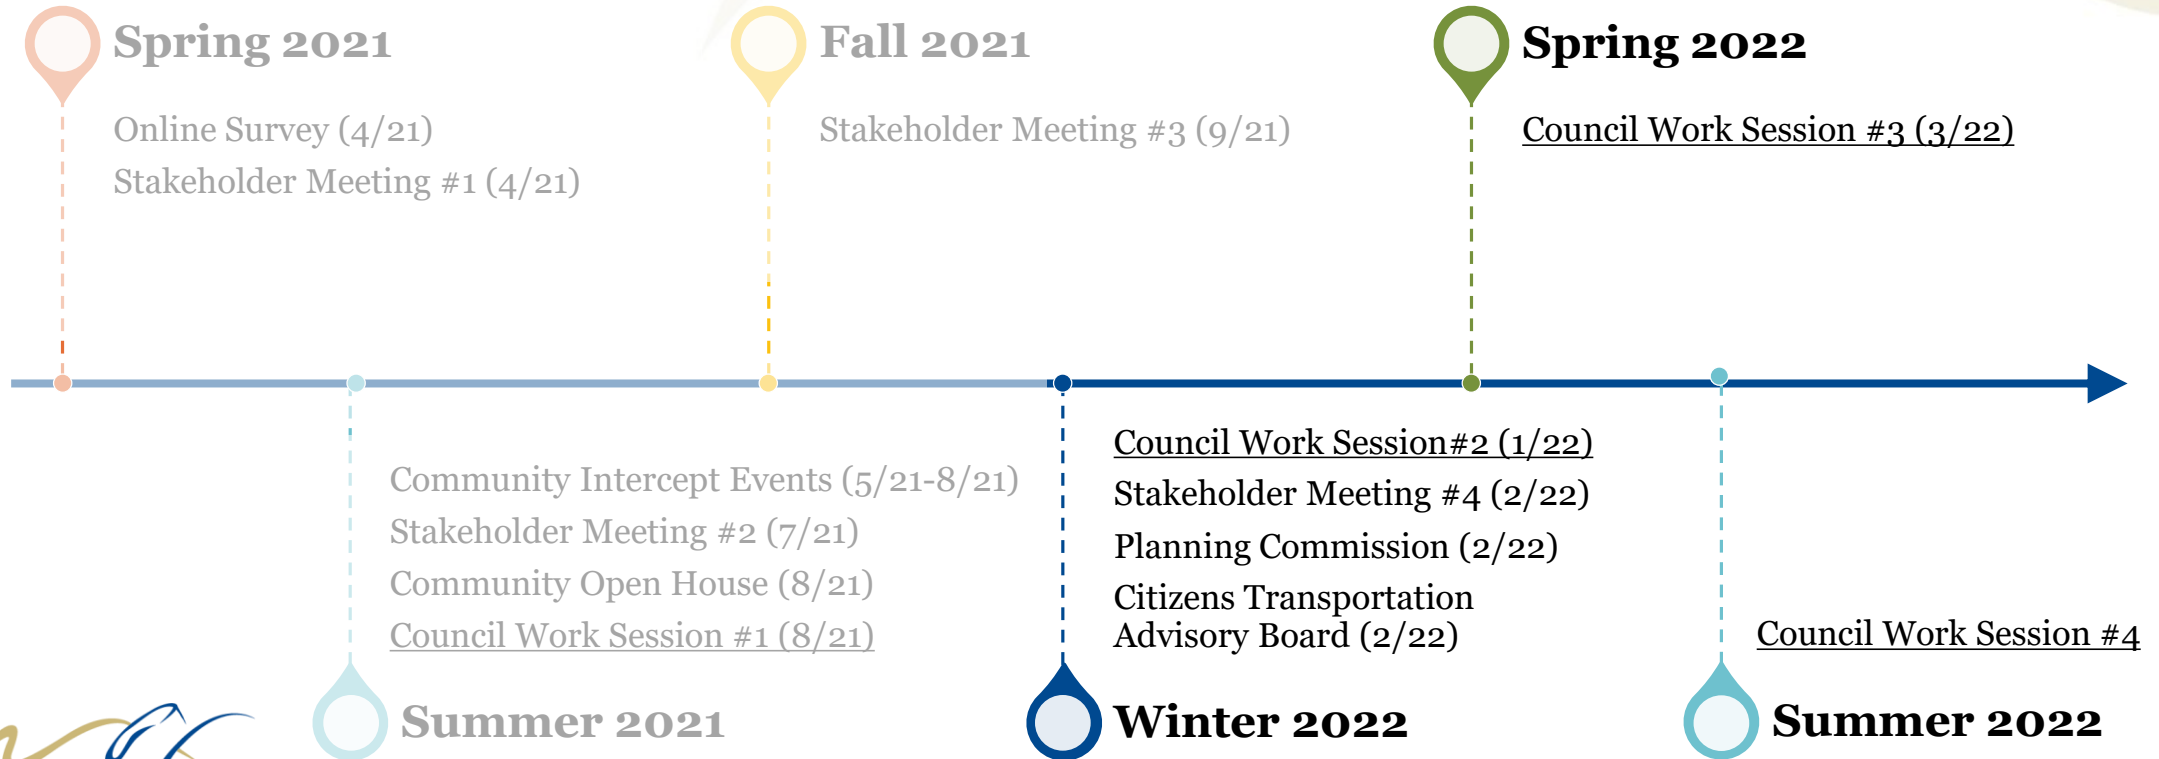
Spring 2021

Online Survey (4/21)
Stakeholder Meeting #1 (4/21)

Fall 2021

Stakeholder Meeting #3 (9/21)

Spring 2022

Council Work Session #3 (3/22)

Community Intercept Events (5/21-8/21)
Stakeholder Meeting #2 (7/21)
Community Open House (8/21)
Council Work Session #1 (8/21)

Summer 2021

Council Work Session#2 (1/22)
Stakeholder Meeting #4 (2/22)
Planning Commission (2/22)
Citizens Transportation Advisory Board (2/22)

Winter 2022

Council Work Session #4

Summer 2022